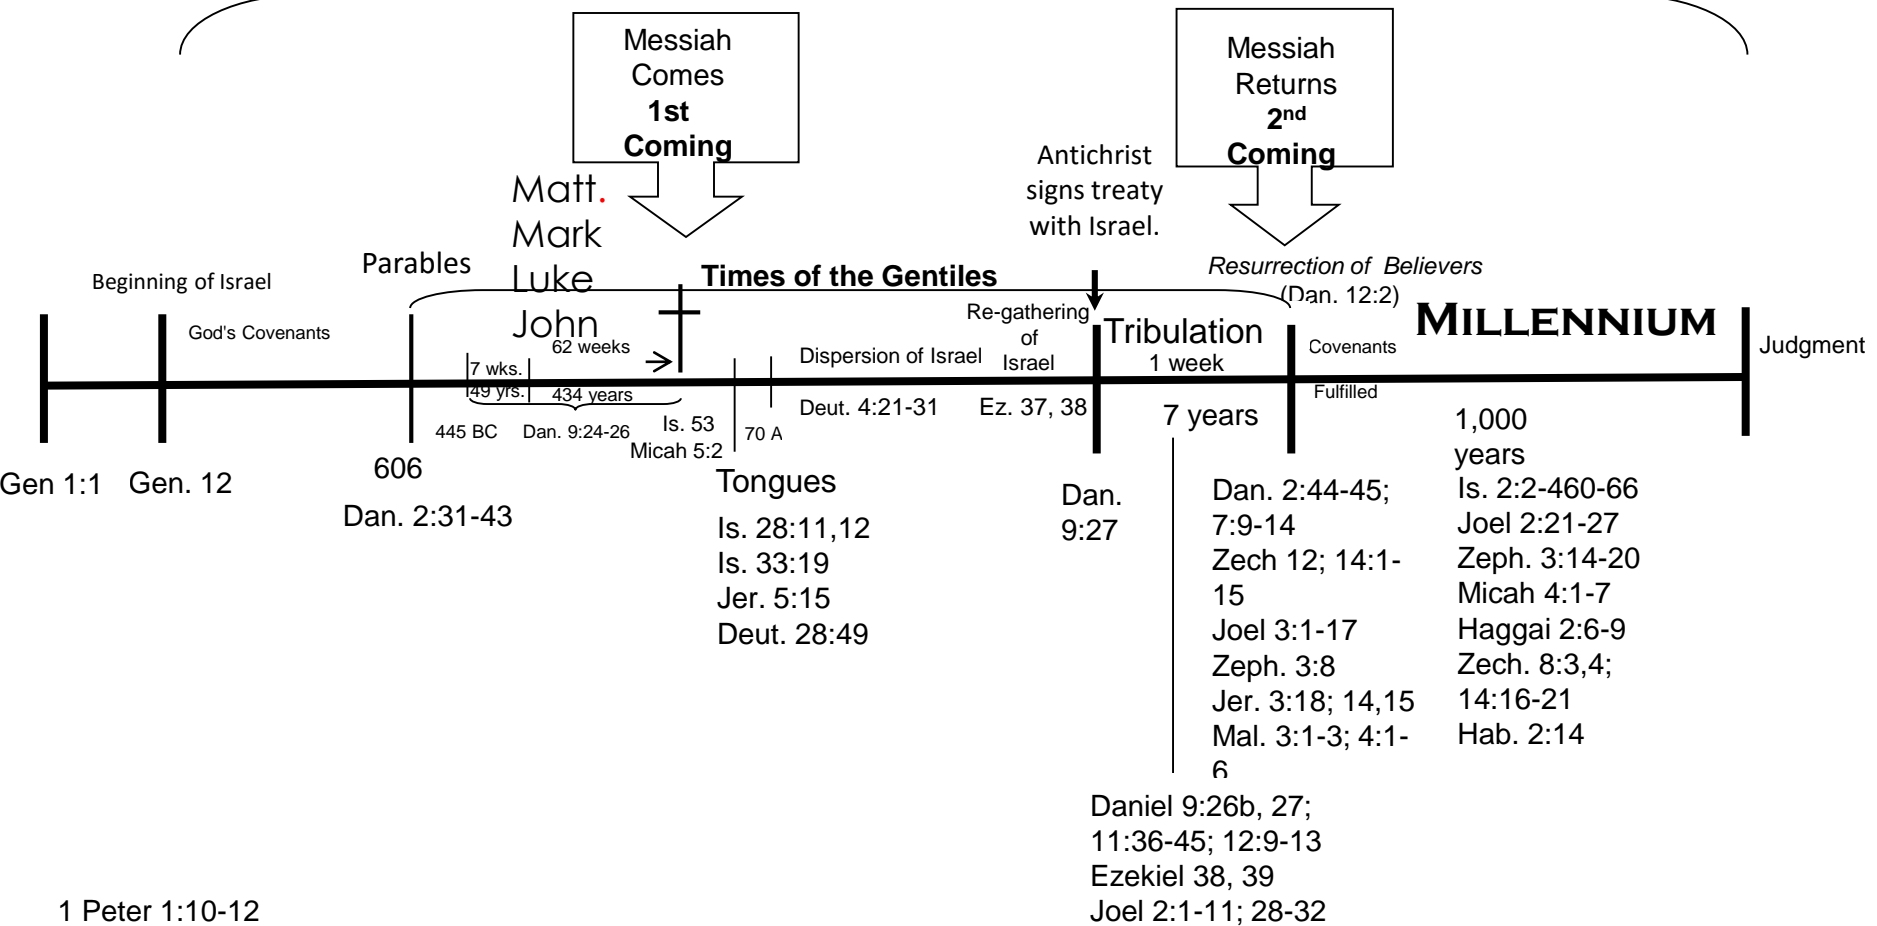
Messiah Comes
1st Coming

Messiah Returns
2nd Coming

Matt.
Mark
Luke
John

Antichrist signs treaty with Israel.

Beginning of Israel

Parables

Times of the Gentiles

Resurrection of Believers
(Dan. 12:2)

God's Covenants

62 weeks

Re-gathering of Israel

Tribulation
1 week

MILLENNIUM

Judgment

7 wks.
49 yrs.

434 years

Dispersion of Israel

Covenants
Fulfilled

445 BC

Dan. 9:24-26

Is. 53
Micah 5:2

70 A

Deut. 4:21-31

Ez. 37, 38

7 years

1,000 years

Gen 1:1

Gen. 12

606
Dan. 2:31-43

Tongues
Is. 28:11,12
Is. 33:19
Jer. 5:15
Deut. 28:49

Dan. 9:27

Dan. 2:44-45; 7:9-14
Zech 12; 14:1-15
Joel 3:1-17
Zeph. 3:8
Jer. 3:18; 14,15
Mal. 3:1-3; 4:1-6

Is. 2:2-460-66
Joel 2:21-27
Zeph. 3:14-20
Micah 4:1-7
Haggai 2:6-9
Zech. 8:3,4; 14:16-21
Hab. 2:14

Daniel 9:26b, 27; 11:36-45; 12:9-13
Ezekiel 38, 39
Joel 2:1-11; 28-32

1 Peter 1:10-12